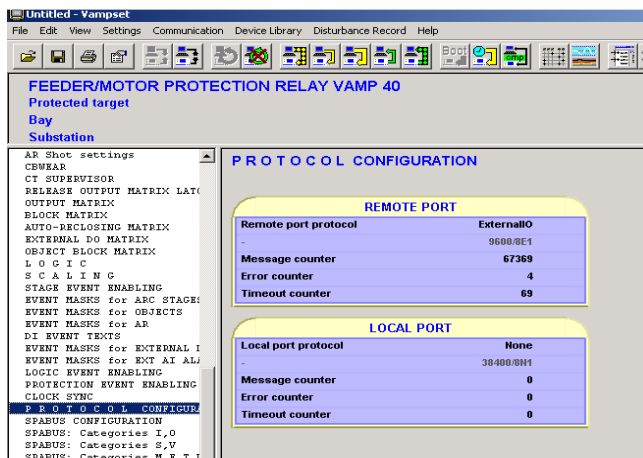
Untitled - Vampset

File Edit View Settings Communication Device Library Disturbance Record Help

FEEDER/MOTOR PROTECTION RELAY VAMP 40
Protected target
Bay
Substation

AR Shot settings
CBWEAR
CT SUPERVISOR
RELEASE OUTPUT MATRIX LATC
OUTPUT MATRIX
BLOCK MATRIX
AUTO-RECLOSING MATRIX
EXTERNAL DO MATRIX
OBJECT BLOCK MATRIX
L O G I C
S C A L I N G
STAGE EVENT ENABLING
EVENT MASKS for ARC STAGES
EVENT MASKS for OBJECTS
EVENT MASKS for AR
DI EVENT TEXTS
EVENT MASKS for EXTERNAL I
EVENT MASKS for EXT AI ALA
LOGIC EVENT ENABLING
PROTECTION EVENT ENABLING
CLOCK SYNC
P R O T O C O L CONFIGURA
SPABUS CONFIGURATION
SPABUS: Categories I,O
SPABUS: Categories S,V
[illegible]

P R O T O C O L CONFIGURATION

| REMOTE PORT | |
|---|---|
| Remote port protocol | ExternalIO |
| - | 9600/8E1 |
| Message counter | 67369 |
| Error counter | 4 |
| Timeout counter | 69 |

| LOCAL PORT | |
|---|---|
| Local port protocol | None |
| - | 38400/8N1 |
| Message counter | 0 |
| Error counter | 0 |
| Timeout counter | 0 |